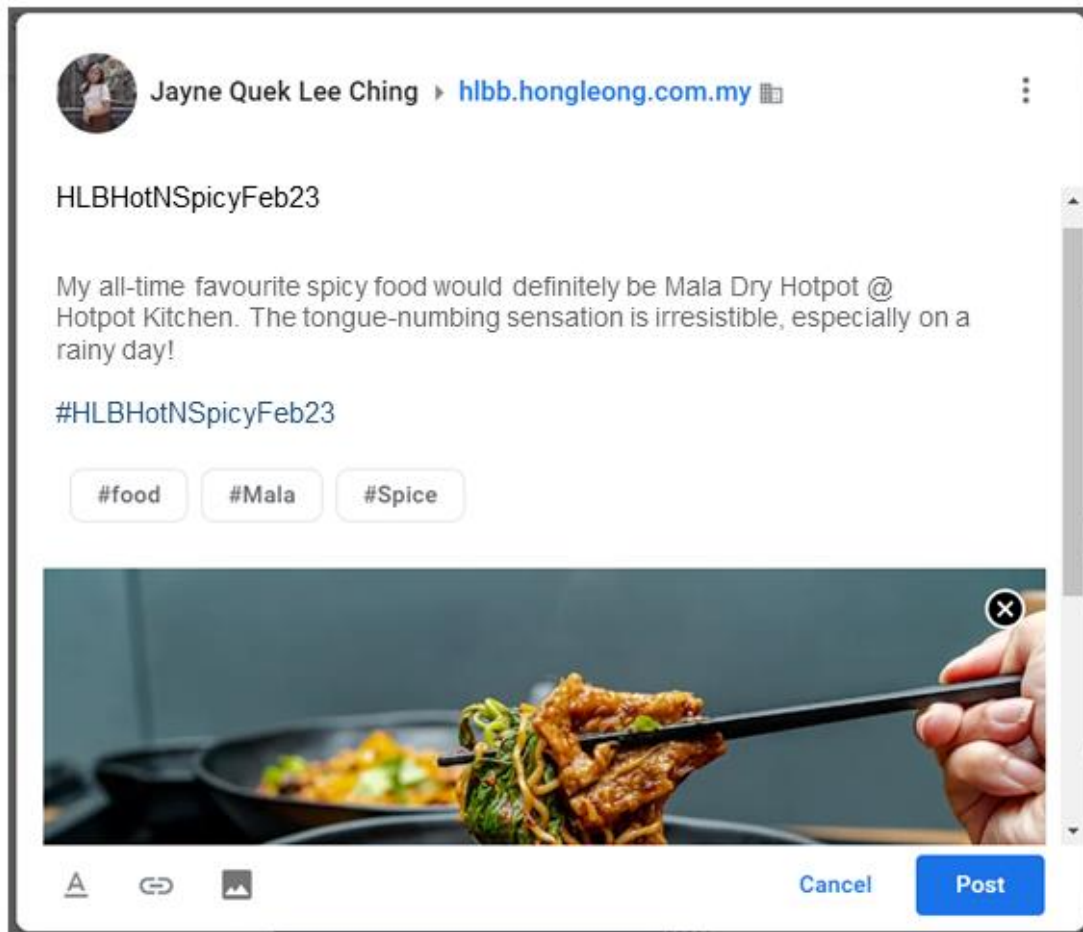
Jayne Quek Lee Ching ▸ hlbb.hongleong.com.my

HLBHotNSpicyFeb23

My all-time favourite spicy food would definitely be Mala Dry Hotpot @ Hotpot Kitchen. The tongue-numbing sensation is irresistible, especially on a rainy day!

#HLBHotNSpicyFeb23

#food #Mala #Spice

Cancel Post